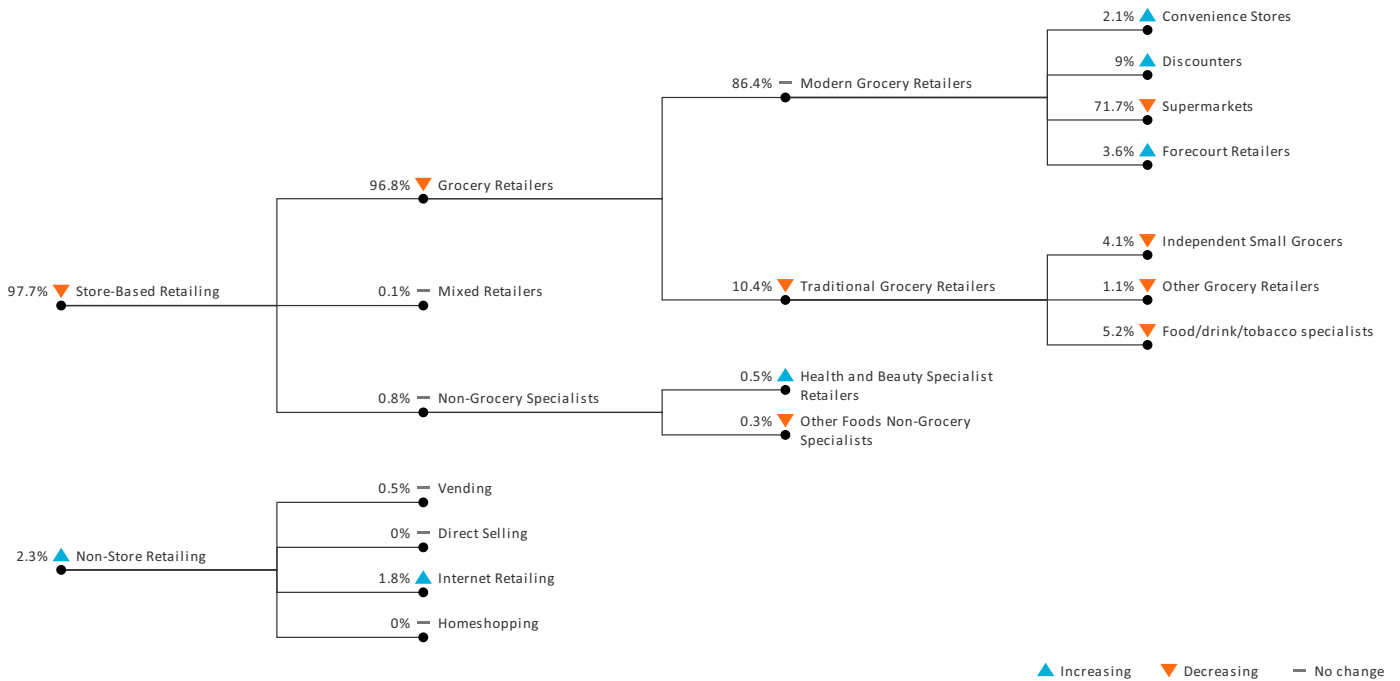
97.7% Store-Based Retailing

96.8% Grocery Retailers

86.4% Modern Grocery Retailers

2.1% Convenience Stores

9% Discounters

71.7% Supermarkets

3.6% Forecourt Retailers

10.4% Traditional Grocery Retailers

4.1% Independent Small Grocers

1.1% Other Grocery Retailers

5.2% Food/drink/tobacco specialists

0.1% Mixed Retailers

0.8% Non-Grocery Specialists

0.5% Health and Beauty Specialist Retailers

0.3% Other Foods Non-Grocery Specialists

2.3% Non-Store Retailing

0.5% Vending

0% Direct Selling

1.8% Internet Retailing

0% Homeshopping

Increasing Decreasing No change